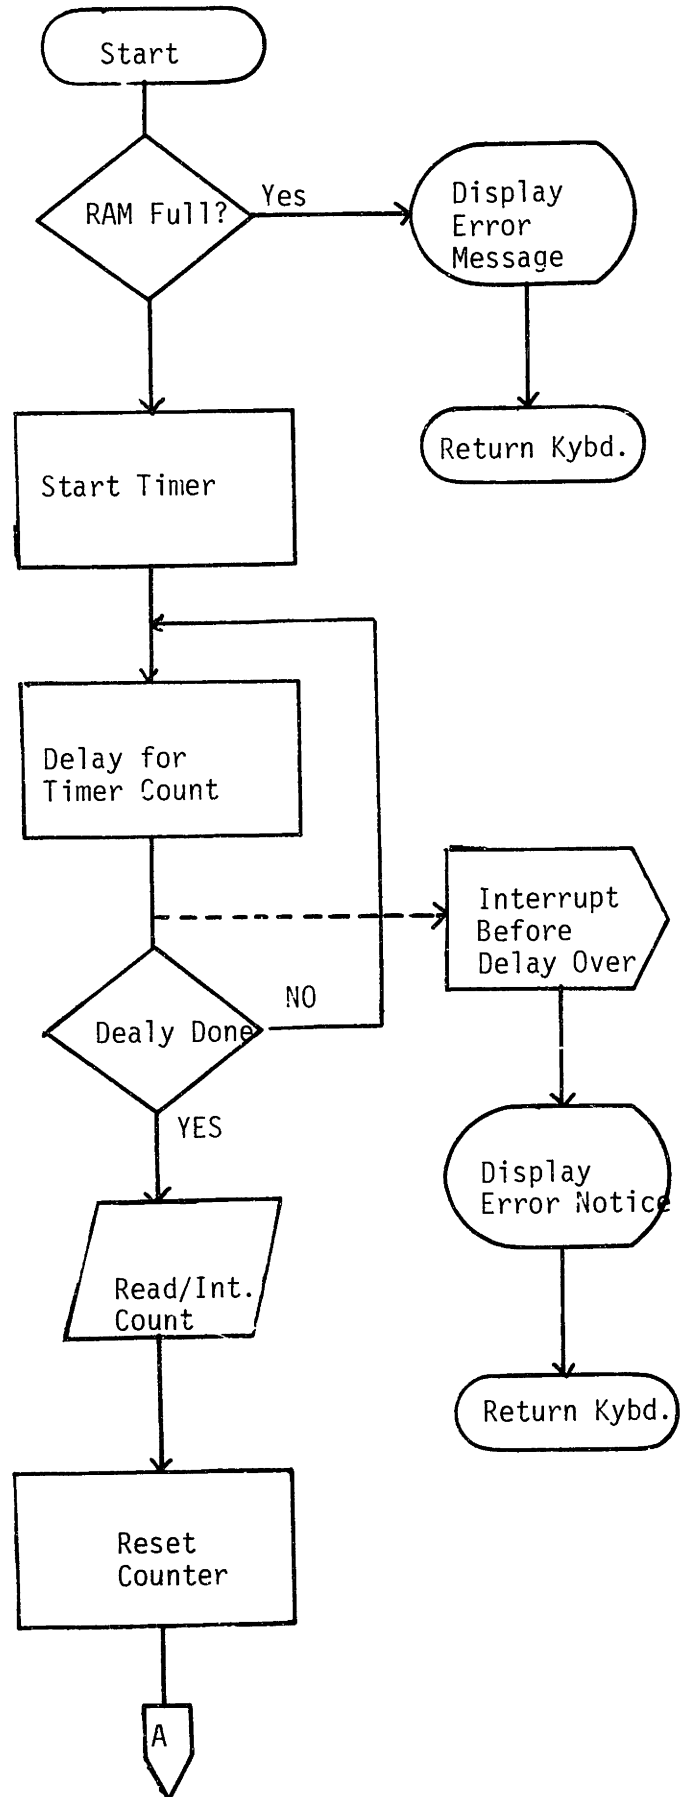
Start

RAM Full?

Yes

Display Error Message

Return Kybd.

Start Timer

Delay for Timer Count

Interrupt Before Delay Over

Dealy Done

NO

YES

Display Error Notice

Read/Int. Count

Return Kybd.

Reset Counter

A